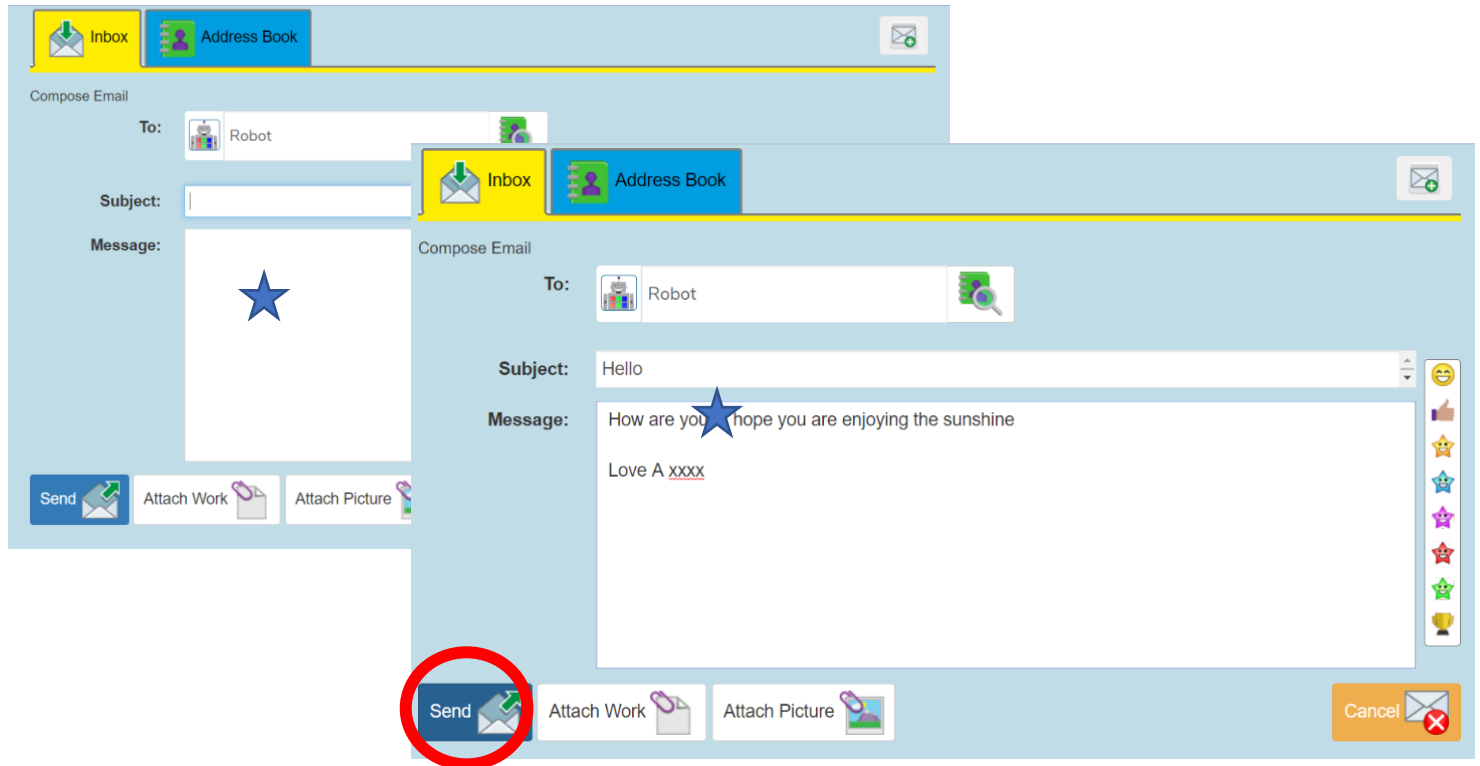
Inbox
Address Book

Compose Email

To: Robot

Subject:

Message:

Send
Attach Work
Attach Picture

Inbox
Address Book

Compose Email

To: Robot

Subject: Hello

Message: How are you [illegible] hope you are enjoying the sunshine

Love A xxxx

Send
Attach Work
Attach Picture
Cancel